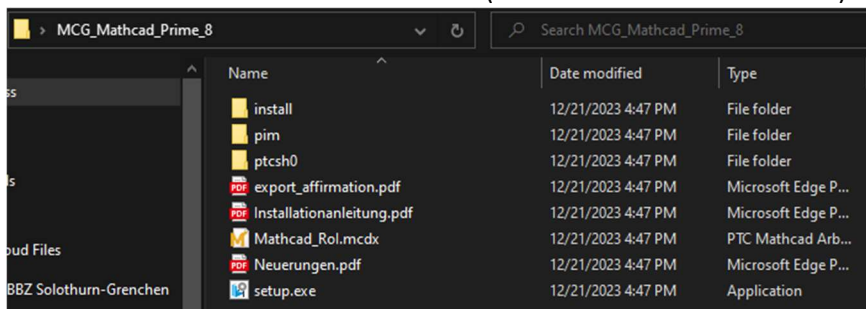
MCG_Mathcad_Prime_8

Search MCG_Mathcad_Prime_8

ss
ls
oud Files
BBZ Solothurn-Grenchen

| Name | Date modified | Type |
|---|---|---|
| install | 12/21/2023 4:47 PM | File folder |
| pim | 12/21/2023 4:47 PM | File folder |
| ptcsh0 | 12/21/2023 4:47 PM | File folder |
| export_affirmation.pdf | 12/21/2023 4:47 PM | Microsoft Edge P... |
| Installationanleitung.pdf | 12/21/2023 4:47 PM | Microsoft Edge P... |
| Mathcad_Rol.mcdx | 12/21/2023 4:47 PM | PTC Mathcad Arb... |
| Neuerungen.pdf | 12/21/2023 4:47 PM | Microsoft Edge P... |
| setup.exe | 12/21/2023 4:47 PM | Application |